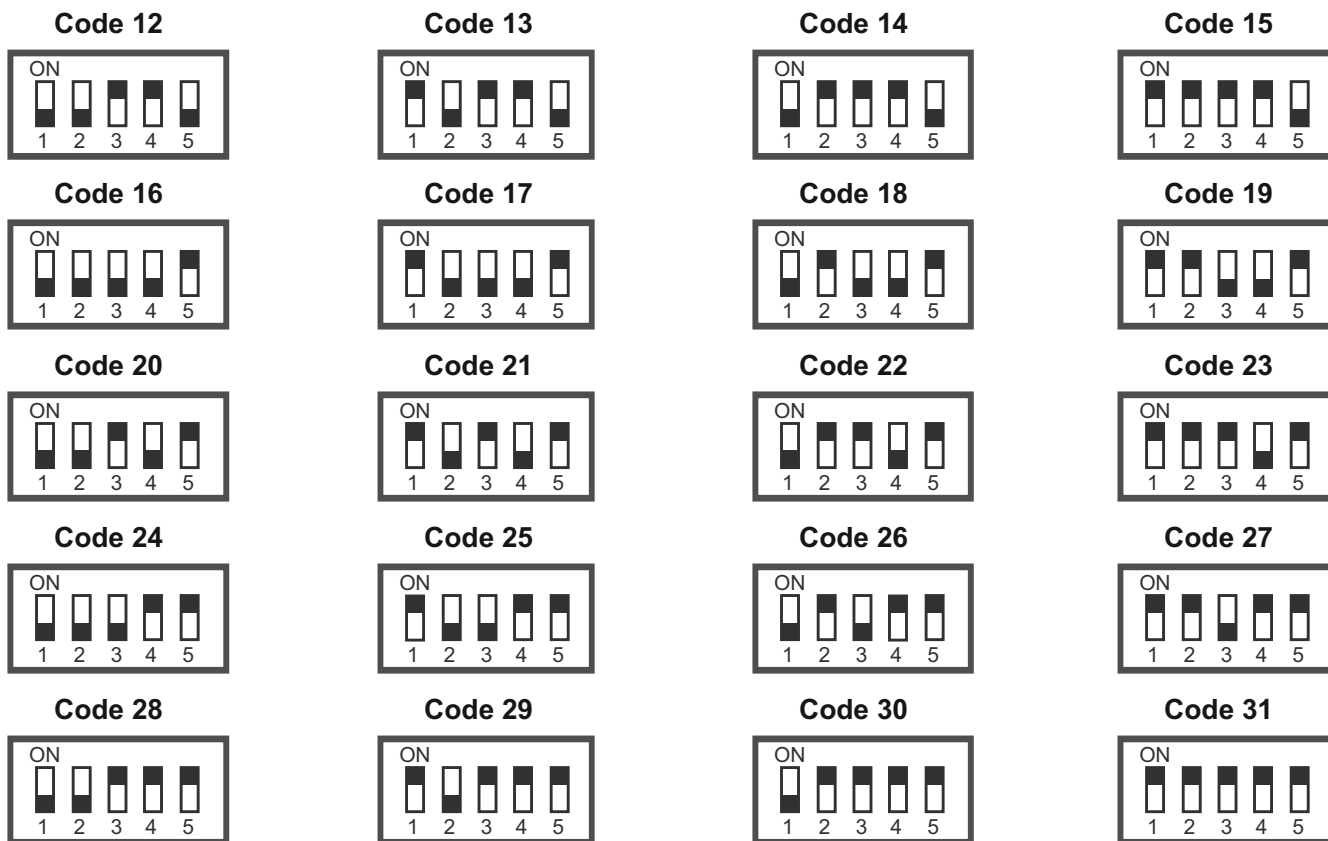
Code 12
ON
1 2 3 4 5

Code 13
ON
1 2 3 4 5

Code 14
ON
1 2 3 4 5

Code 15
ON
1 2 3 4 5

Code 16
ON
1 2 3 4 5

Code 17
ON
1 2 3 4 5

Code 18
ON
1 2 3 4 5

Code 19
ON
1 2 3 4 5

Code 20
ON
1 2 3 4 5

Code 21
ON
1 2 3 4 5

Code 22
ON
1 2 3 4 5

Code 23
ON
1 2 3 4 5

Code 24
ON
1 2 3 4 5

Code 25
ON
1 2 3 4 5

Code 26
ON
1 2 3 4 5

Code 27
ON
1 2 3 4 5

Code 28
ON
1 2 3 4 5

Code 29
ON
1 2 3 4 5

Code 30
ON
1 2 3 4 5

Code 31
ON
1 2 3 4 5